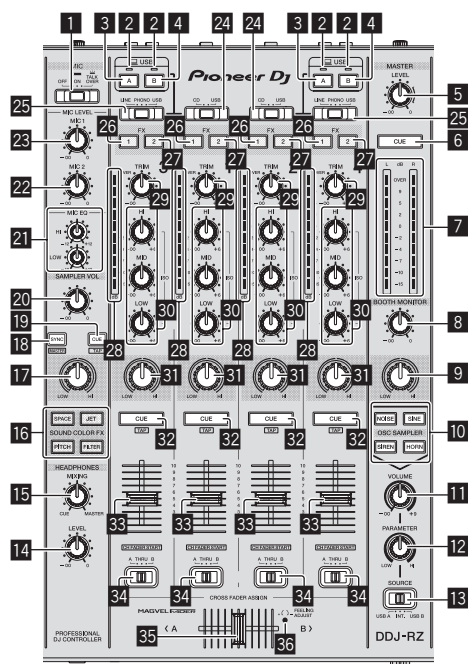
1 2 2 3 4 24 24 3 2 2 4
MIC OFF ON TALK OVER
USB A B
Pioneer DJ
CD USB
MASTER LEVEL
5
25 LINE PHONO USB 26 26 26 26 LINE PHONO USB 25
MIC LEVEL
23 MIC 1
FX 1 2 27 FX 1 2 27 FX 1 2 27 FX 1 2 27
CUE 6
TRIM 29 TRIM 29 TRIM 29 TRIM 29
HI HI HI HI
7
22 MIC 2
MID MID MID MID
21 MIC EQ HI LOW
LOW LOW LOW LOW
20 SAMPLER VOL
30 30 30 30
BOOTH MONITOR 8
19 CUE
18 SYNC
28 28 28 28
17 LOW HI 31 31 31 31 9
16 SPACE JET PITCH FILTER SOUND COLOR FX
CUE TAP 32 CUE TAP 32 CUE TAP 32 CUE TAP 32
10 NOISE SINE SIREN HORN OSC SAMPLER
HEADPHONES MIXING CUE MASTER 15
VOLUME 11
LEVEL 14
33 33 33 33
PARAMETER LOW HI 12
A THRU B 34 A THRU B 34 A THRU B 34 A THRU B 34
CROSS FADER ASSIGN
SOURCE USB A INT. USB B 13
MAGVEL FADER
FEELING ADJUST
PROFESSIONAL DJ CONTROLLER
35 A B 36
DDJ-RZ